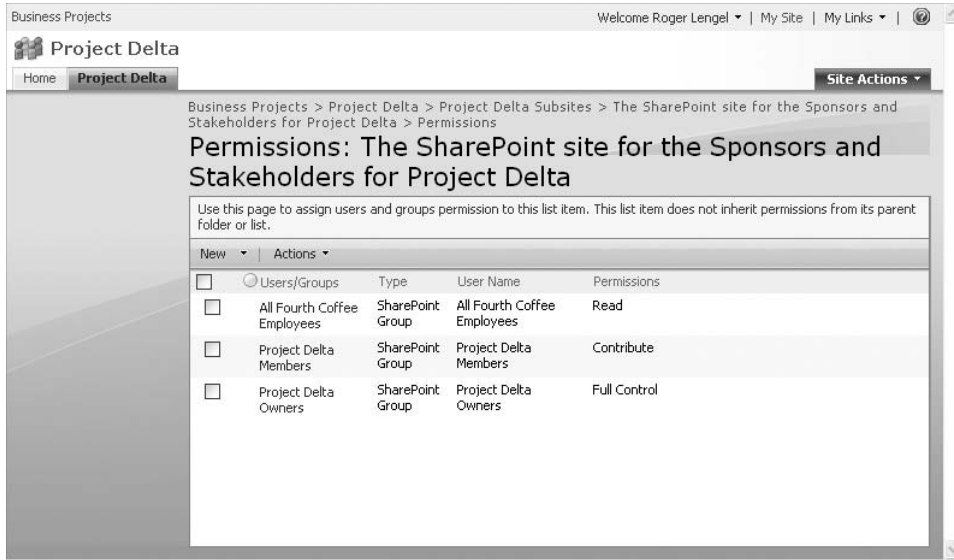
Business Projects

Welcome Roger Lengel ▾ | My Site | My Links ▾ |

Project Delta

Home | Project Delta

Site Actions ▾

Business Projects > Project Delta > Project Delta Subsites > The SharePoint site for the Sponsors and Stakeholders for Project Delta > Permissions

Permissions: The SharePoint site for the Sponsors and Stakeholders for Project Delta

Use this page to assign users and groups permission to this list item. This list item does not inherit permissions from its parent folder or list.

New ▾ | Actions ▾

| | Users/Groups | Type | User Name | Permissions |
|---|---|---|---|---|
| | All Fourth Coffee Employees | SharePoint Group | All Fourth Coffee Employees | Read |
| | Project Delta Members | SharePoint Group | Project Delta Members | Contribute |
| | Project Delta Owners | SharePoint Group | Project Delta Owners | Full Control |